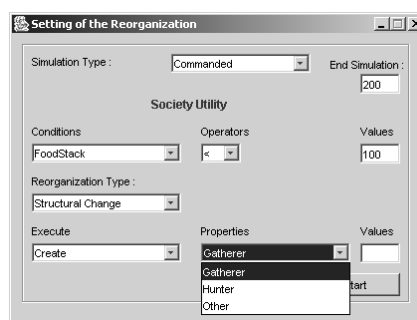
Setting of the Reorganization

Simulation Type : Commanded

End Simulation : 200

Society Utility

Conditions

Operators

Values

FoodStack

«

100

Reorganization Type :

Structural Change

Execute

Properties

Values

Create

Gatherer

Gatherer

Hunter

Other

tart